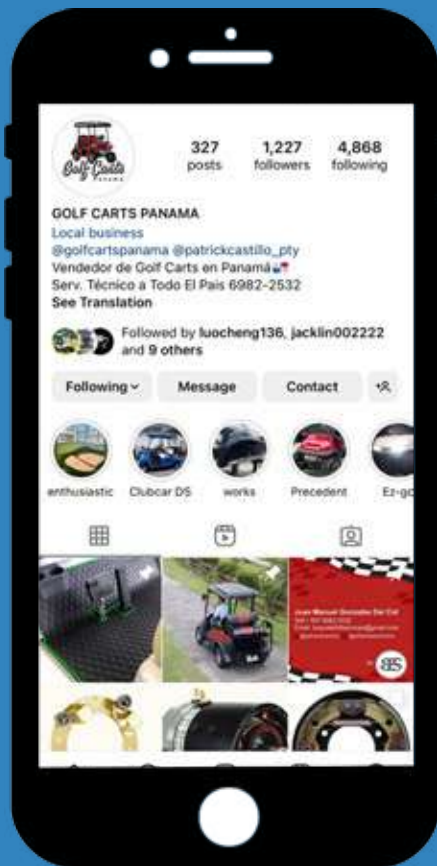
Golf Carts PANAMA

327 posts

1,227 followers

4,868 following

GOLF CARTS PANAMA

Local business

@golfcartspanama @patrickcastillo_pty

Vendedor de Golf Carts en Panamá

Serv. Técnico a Todo El País 6982-2532

See Translation

Followed by luocheng136, jacklin002222 and 9 others

Following

Message

Contact

enthusiastic

Clubcar DS

works

Precedent

Ez-go

Juan Manuel Gonzalez Del Cid

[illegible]